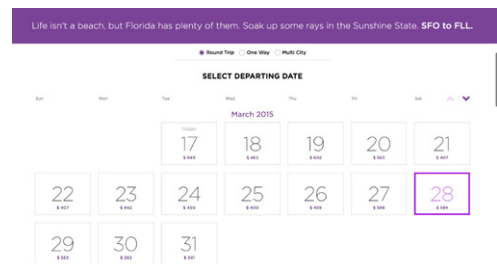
Life isn't a beach, but Florida has plenty of them. Soak up some rays in the Sunshine State. SFO to FLL.

Round Trip One Way Multi City

SELECT DEPARTING DATE

Sun Mon Tue Wed Thu Fri Sat

March 2015

| Sun | Mon | Tue | Wed | Thu | Fri | Sat |
|---|---|---|---|---|---|---|
| | | TODAY 17 $ 949 | 18 $ 462 | 19 $ 632 | 20 $ 583 | 21 $ 407 |
| 22 $ 407 | 23 $ 462 | 24 $ 450 | 25 $ 400 | 26 $ 459 | 27 $ 386 | 28 $ 394 |
| 29 $ 383 | 30 $ 282 | 31 $ 341 | | | | |